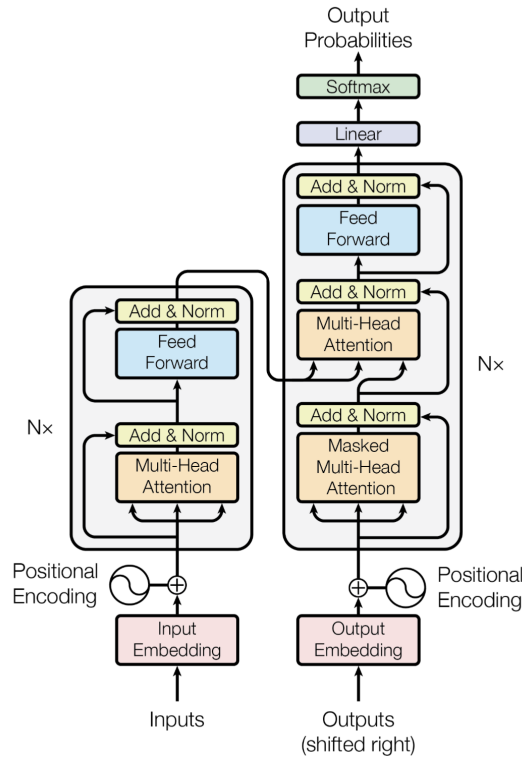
Output
Probabilities

Softmax

Linear

Add & Norm

Feed
Forward

Add & Norm

Multi-Head
Attention

Nx

Add & Norm

Masked
Multi-Head
Attention

Add & Norm

Feed
Forward

Nx

Add & Norm

Multi-Head
Attention

Positional
Encoding

Positional
Encoding

Input
Embedding

Output
Embedding

Inputs

Outputs
(shifted right)